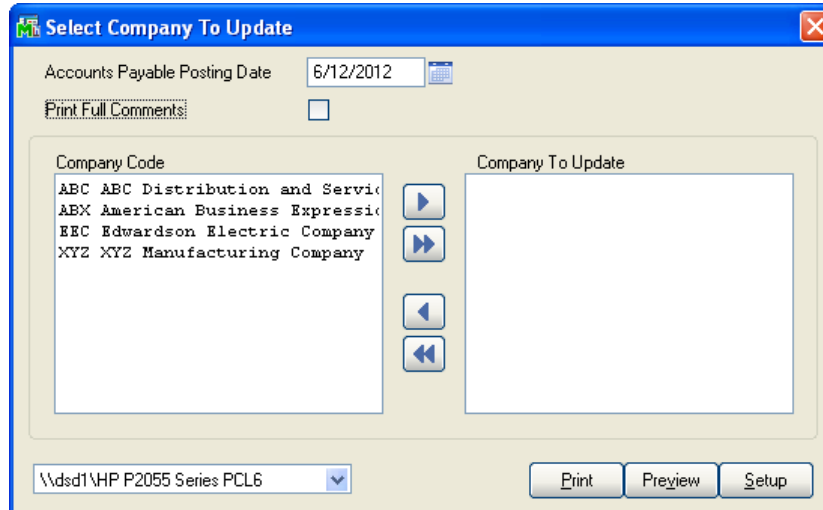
Select Company To Update

Accounts Payable Posting Date 6/12/2012

Print Full Comments

Company Code

ABC ABC Distribution and Servic
ABX American Business Expressic
EEC Edwardson Electric Company
XYZ XYZ Manufacturing Company

Company To Update

\\dsd1\HP P2055 Series PCL6

Print

Preview

Setup